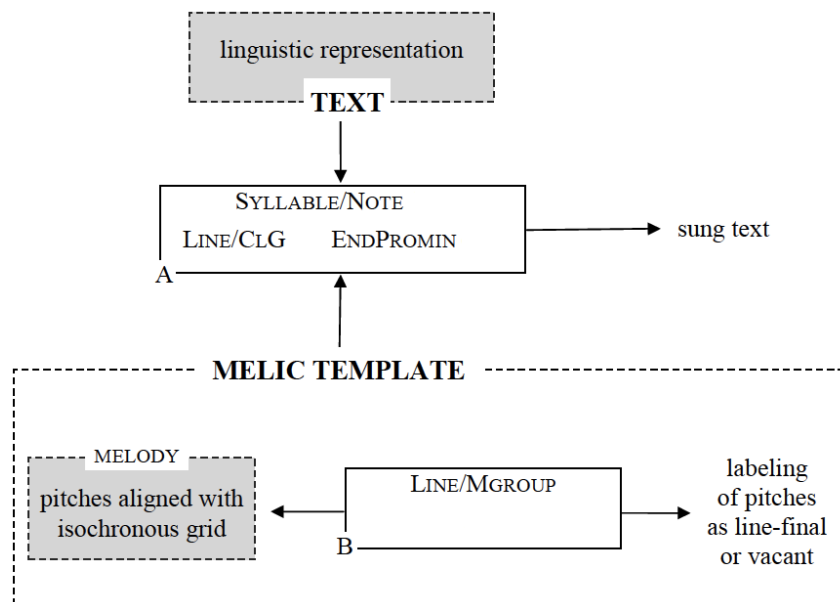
linguistic representation

TEXT

SYLLABLE/NOTE

LINE/CLG ENDPROMIN

A

sung text

MELIC TEMPLATE

MELODY

pitches aligned with isochronous grid

LINE/MGROUP

B

labeling of pitches as line-final or vacant